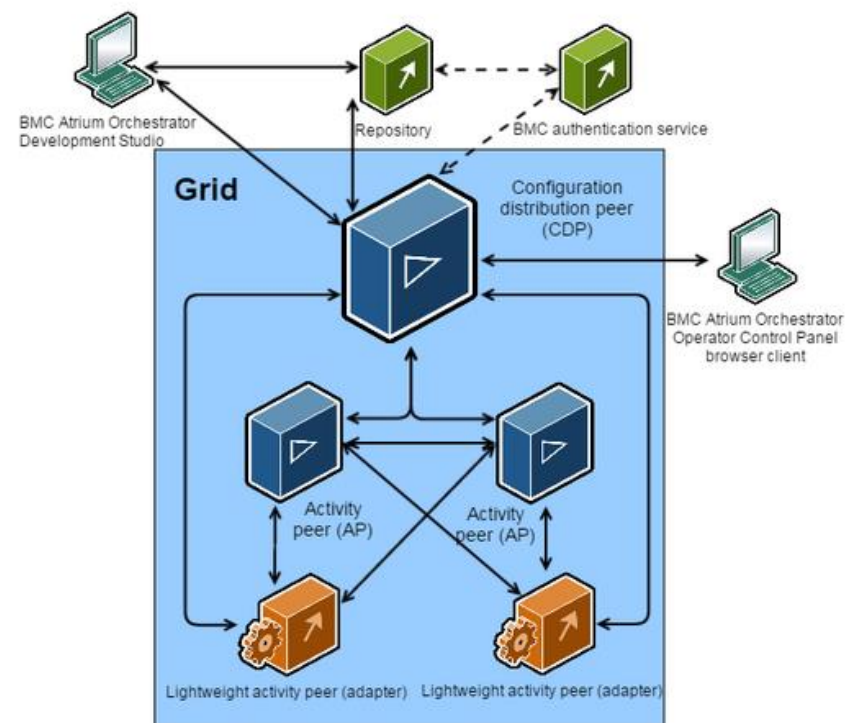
BMC Atrium Orchestrator Development Studio

Repository

BMC authentication service

Grid

Configuration distribution peer (CDP)

BMC Atrium Orchestrator Operator Control Panel browser client

Activity peer (AP)

Activity peer (AP)

Lightweight activity peer (adapter)

Lightweight activity peer (adapter)